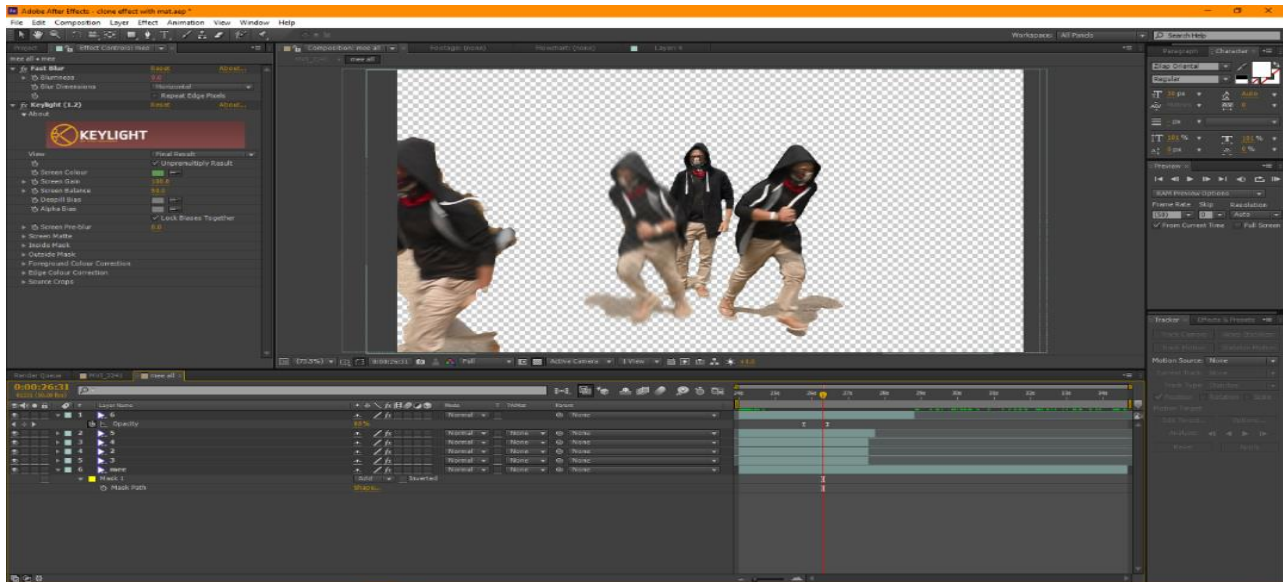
Adobe After Effects - clone effect with mat.aep *

File Edit Composition Layer Effect Animation View Window Help

Workspace: All Panels

Search Help

Project Effect Controls: mee

mee all • mee

fx Fast Blur Reset About...

Blurriness 0.0

Blur Dimensions Horizontal

Repeat Edge Pixels

fx Keylight (1.2) Reset About...

About

KEYLIGHT

View Final Result

Unpremultiply Result

Screen Colour

Screen Gain 100.0

Screen Balance 50.0

Despill Bias

Alpha Bias

Lock Biases Together

Screen Pre-blur 0.0

Screen Matte

Inside Mask

Outside Mask

Foreground Colour Correction

Edge Colour Correction

Source Crops

Composition: mee all

Footage: (none)

Layer: 6

mee all

(73.5%) 0:00:26:31 Full Active Camera 1 View +0.0

Paragraph Character

Ziap Oriental

Regular

Preview

RAM Preview Options

Frame Rate Skip Resolution

Auto

From Current Time Full Screen

Tracker Effects & Presets

Motion Source: None

Render Queue MVI_2262 mee all

0:00:26:31

Layer Name Mode T TrkMat Parent

1 6 Normal None

Opacity 80%

2 5 Normal None None

3 4 Normal None None

4 2 Normal None None

5 3 Normal None None

6 mee Normal None None

Mask 1 Add Inverted

Mask Path Shape...